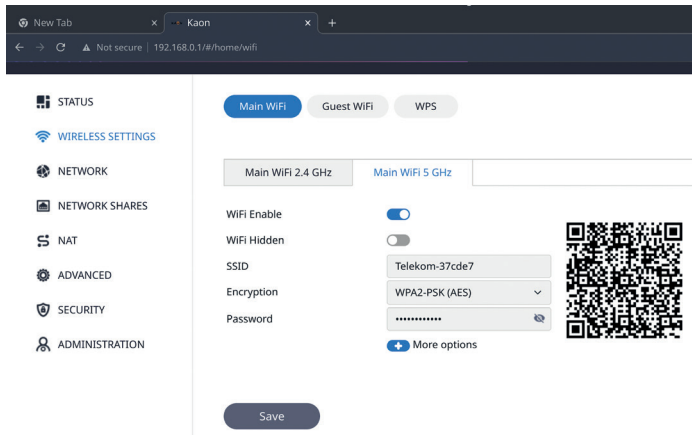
New Tab × Kaon × +

Not secure | 192.168.0.1/#/home/wifi

STATUS
WIRELESS SETTINGS
NETWORK
NETWORK SHARES
NAT
ADVANCED
SECURITY
ADMINISTRATION

Main WiFi Guest WiFi WPS

Main WiFi 2.4 GHz Main WiFi 5 GHz

| | |
|---|---|
| WiFi Enable | |
| WiFi Hidden | |
| SSID | Telekom-37cde7 |
| Encryption | WPA2-PSK (AES) |
| Password | •••••••••••• |

More options

Save